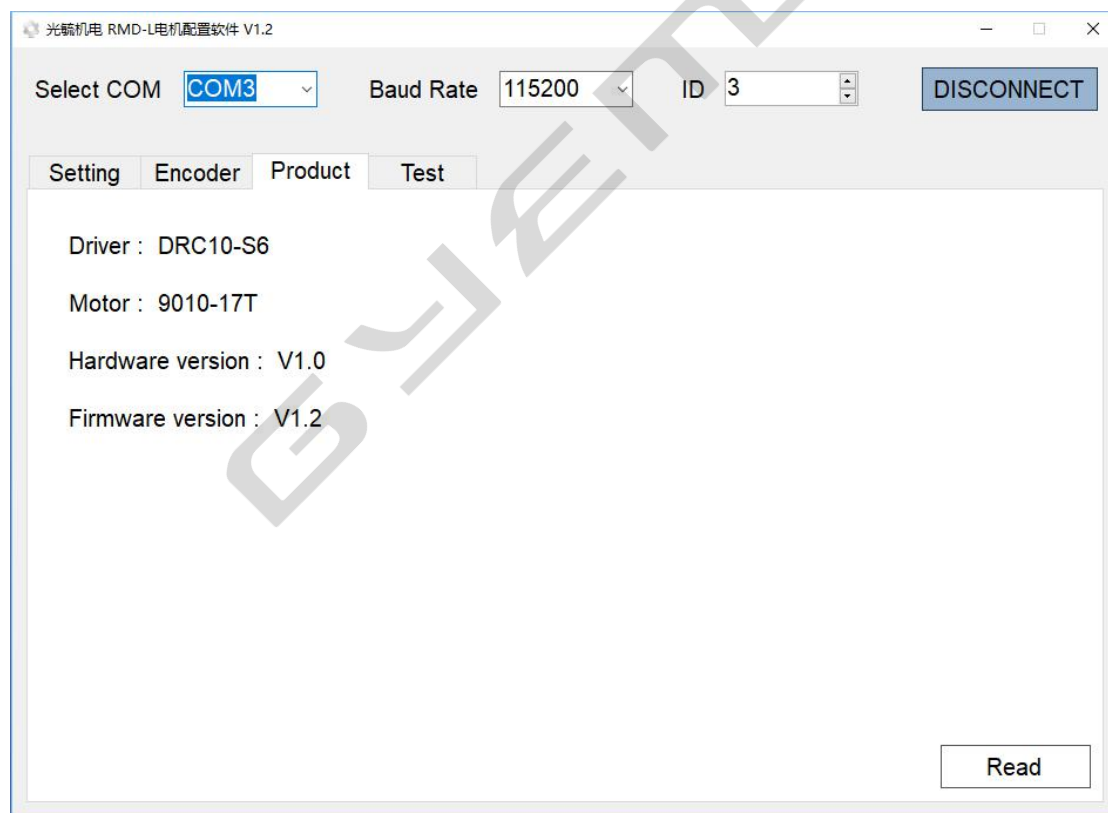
光毓机电 RMD-L电机配置软件 V1.2

Select COM COM3 Baud Rate 115200 ID 3 DISCONNECT

Setting Encoder Product Test

Driver : DRC10-S6

Motor : 9010-17T

Hardware version : V1.0

Firmware version : V1.2

Read

GYEMS